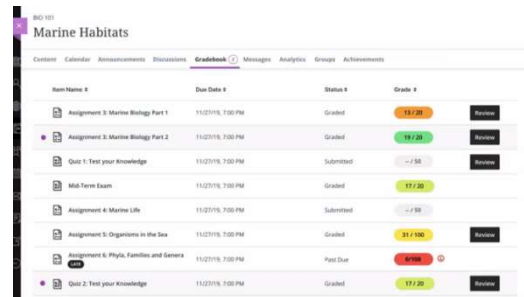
BIO 101
Marine Habitats

Content Calendar Announcements Discussions Gradebook 2 Messages Analytics Groups Achievements

| Item Name ⇕ | Due Date ⇕ | Status ⇕ | Grade ⇕ | |
|---|---|---|---|---|
| Assignment 3: Marine Biology Part 1 | 11/27/19, 7:00 PM | Graded | 13 / 20 | Review |
| Assignment 3: Marine Biology Part 2 | 11/27/19, 7:00 PM | Graded | 19 / 20 | Review |
| Quiz 1: Test your Knowledge | 11/27/19, 7:00 PM | Submitted | -- / 50 | Review |
| Mid-Term Exam | 11/27/19, 7:00 PM | Graded | 17 / 20 | |
| Assignment 4: Marine Life | 11/27/19, 7:00 PM | Submitted | -- / 50 | |
| Assignment 5: Organisms in the Sea | 11/27/19, 7:00 PM | Graded | 31 / 100 | Review |
| Assignment 6: Phyla, Families and Genera LATE | 11/27/19, 7:00 PM | Past Due | 0/100 | |
| Quiz 2: Test your Knowledge | 11/27/19, 7:00 PM | Graded | 17 / 20 | Review |